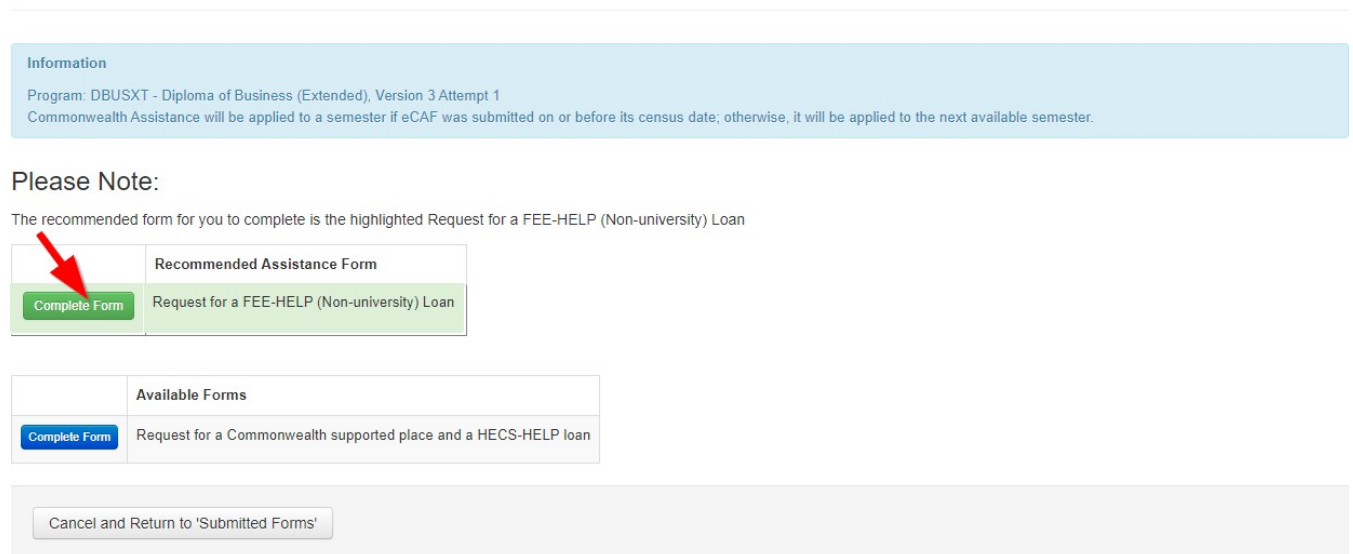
Information

Program: DBUSXT - Diploma of Business (Extended), Version 3 Attempt 1
Commonwealth Assistance will be applied to a semester if eCAF was submitted on or before its census date; otherwise, it will be applied to the next available semester.

Please Note:

The recommended form for you to complete is the highlighted Request for a FEE-HELP (Non-university) Loan

| | Recommended Assistance Form |
|---|---|
| Complete Form | Request for a FEE-HELP (Non-university) Loan |

| | Available Forms |
|---|---|
| Complete Form | Request for a Commonwealth supported place and a HECS-HELP loan |

Cancel and Return to 'Submitted Forms'